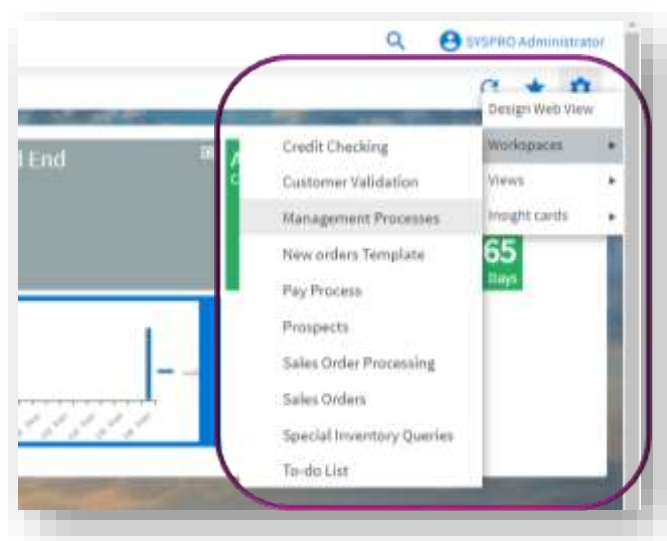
SYSPRO Administrator

d End

Credit Checking
Customer Validation
Management Processes
New orders Template
Pay Process
Prospects
Sales Order Processing
Sales Orders
Special Inventory Queries
To-do List

Design Web View
Workspaces
Views
Insight cards

65
Days